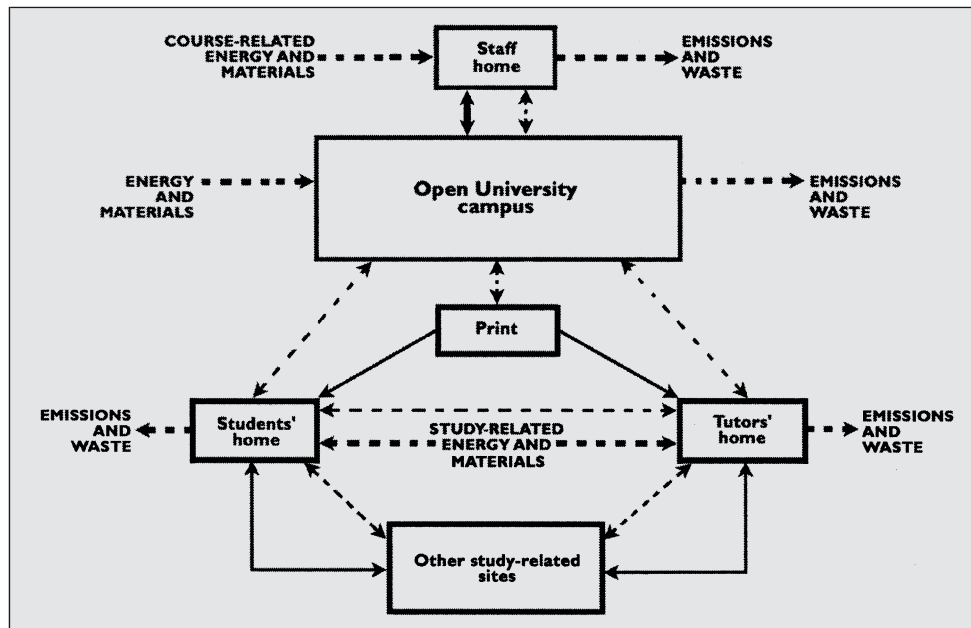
COURSE-RELATED ENERGY AND MATERIALS

Staff home

EMISSIONS AND WASTE

ENERGY AND MATERIALS

Open University campus

EMISSIONS AND WASTE

Print

EMISSIONS AND WASTE

Students' home

STUDY-RELATED ENERGY AND MATERIALS

Tutors' home

EMISSIONS AND WASTE

Other study-related sites